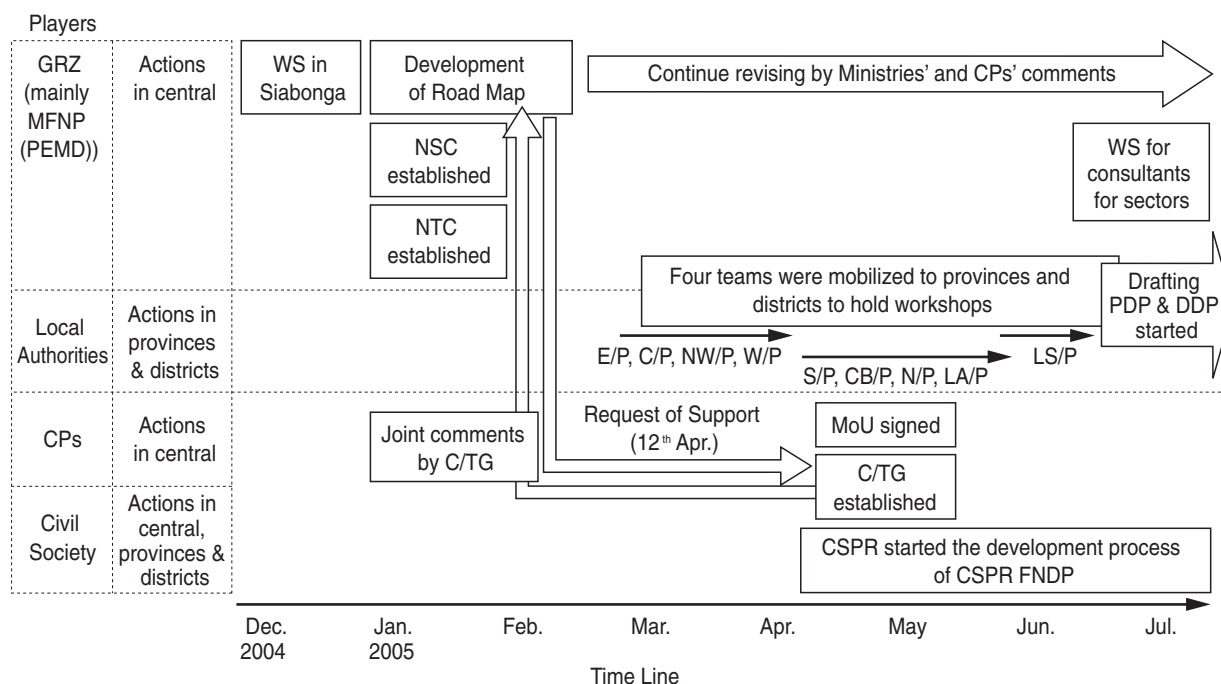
Players

GRZ (mainly MFNP (PEMD))

Actions in central

WS in Siabonga

Development of Road Map

Continue revising by Ministries' and CPs' comments

NSC established

NTC established

WS for consultants for sectors

Four teams were mobilized to provinces and districts to hold workshops

Drafting PDP & DDP started

Local Authorities

Actions in provinces & districts

E/P, C/P, NW/P, W/P

S/P, CB/P, N/P, LA/P

LS/P

CPs

Actions in central

Joint comments by C/TG

Request of Support ($12^{th}$ Apr.)

MoU signed

C/TG established

Civil Society

Actions in central, provinces & districts

CSPR started the development process of CSPR FNDP

Dec. 2004

Jan. 2005

Feb.

Mar.

Apr.

May

Jun.

Jul.

Time Line